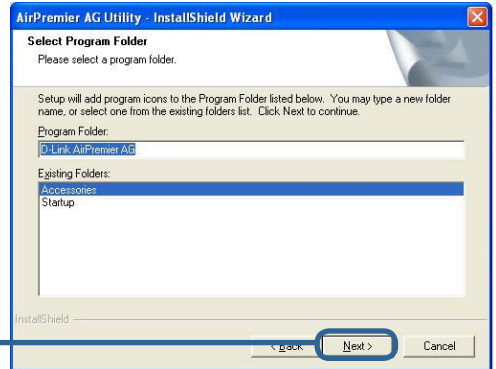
AirPremier AG Utility - InstallShield Wizard

Select Program Folder
Please select a program folder.

Setup will add program icons to the Program Folder listed below. You may type a new folder name, or select one from the existing folders list. Click Next to continue.

Program Folder:
D-Link AirPremier AG

Existing Folders:
Accessories
Startup

InstallShield

< Back
Next >
Cancel